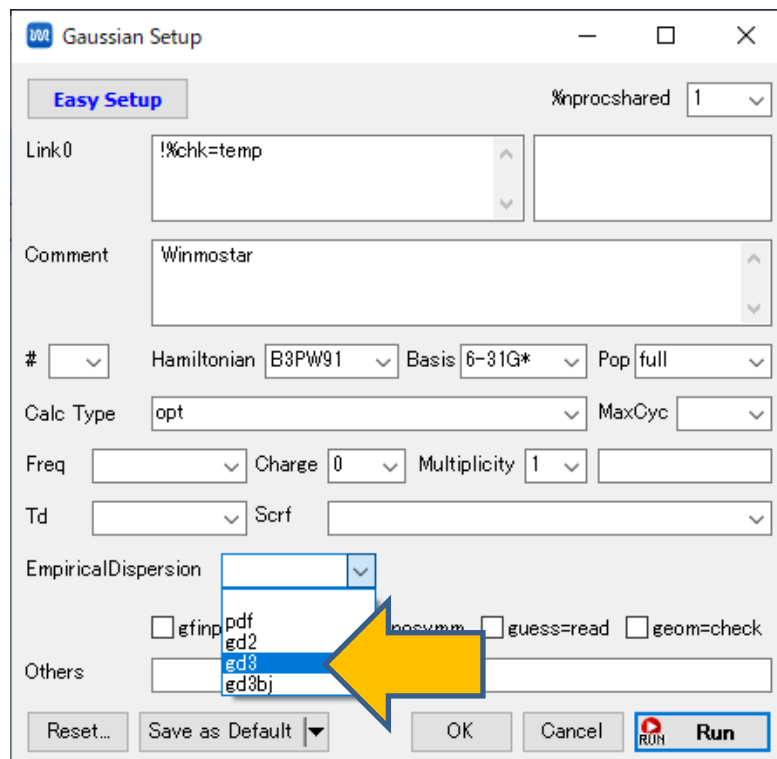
Gaussian Setup

Easy Setup

%nprocshared 1

Link0 !%chk=temp

Comment Winmostar

# Hamiltonian B3PW91 Basis 6-31G* Pop full

Calc Type opt MaxCyc

Freq Charge 0 Multiplicity 1

Td Scrf

EmpiricalDispersion

pdf
gd2
gd3
gd3bj

gfinp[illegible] nosymm guess=read geom=check

Others

Reset... Save as Default OK Cancel RUN Run